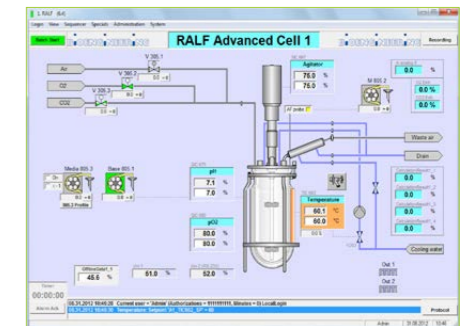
1. RALF (6.4)

Logon View Sequences Specials Administration System

Batch Start

RALF Advanced Cell 1

Recording

Air

O2

CO2

V 301.1

V 302.2

V 303.3

0.0

0.0

0.0

Agitator

75.0 %

75.0 %

M 603.2

0.0 %

0.0 %

0.0 %

Waste air

Drain

Media 505.3

Base 603.1

pH

7.1 %

7.0 %

pO2

80.0 %

80.0 %

Temperature

60.1 °C

60.0 °C

Cooling water

0.0

0.0

0.0

0.0

45.6 %

61.0 %

52.0 %

Out 1

Out 2

00:00:00

Alarm Ack

Protocol

Admin

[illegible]